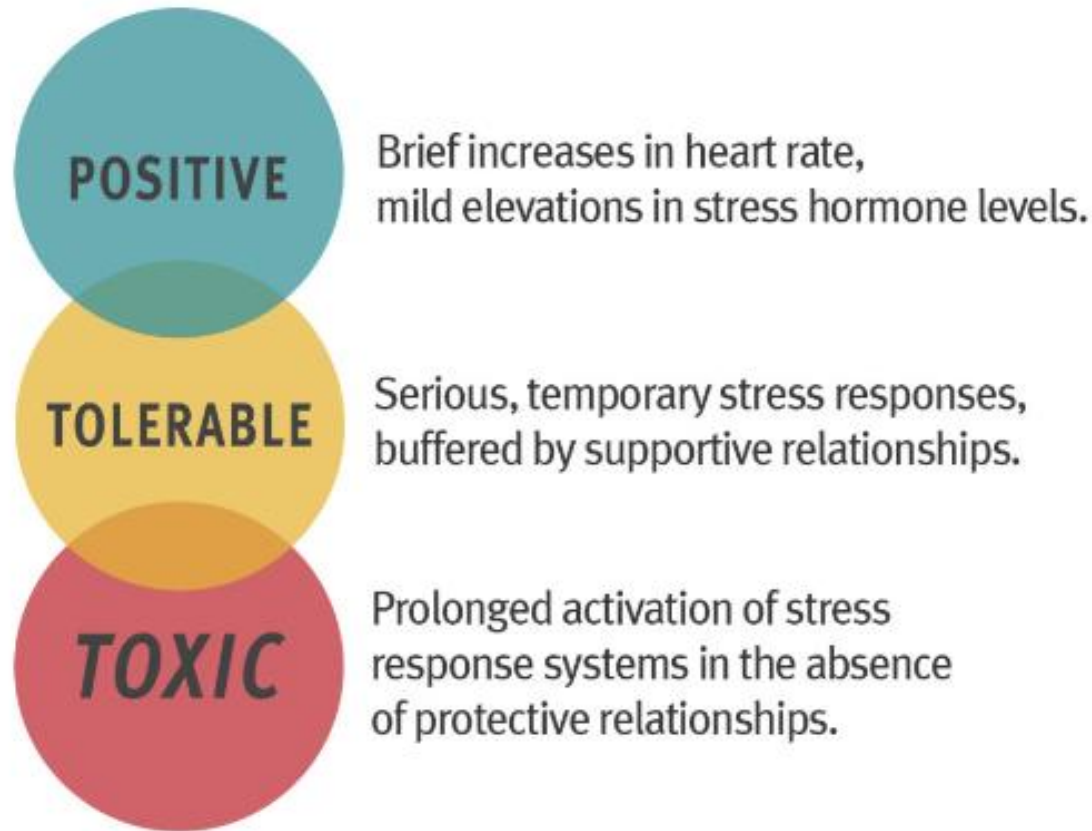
POSITIVE

Brief increases in heart rate, mild elevations in stress hormone levels.

TOLERABLE

Serious, temporary stress responses, buffered by supportive relationships.

TOXIC

Prolonged activation of stress response systems in the absence of protective relationships.